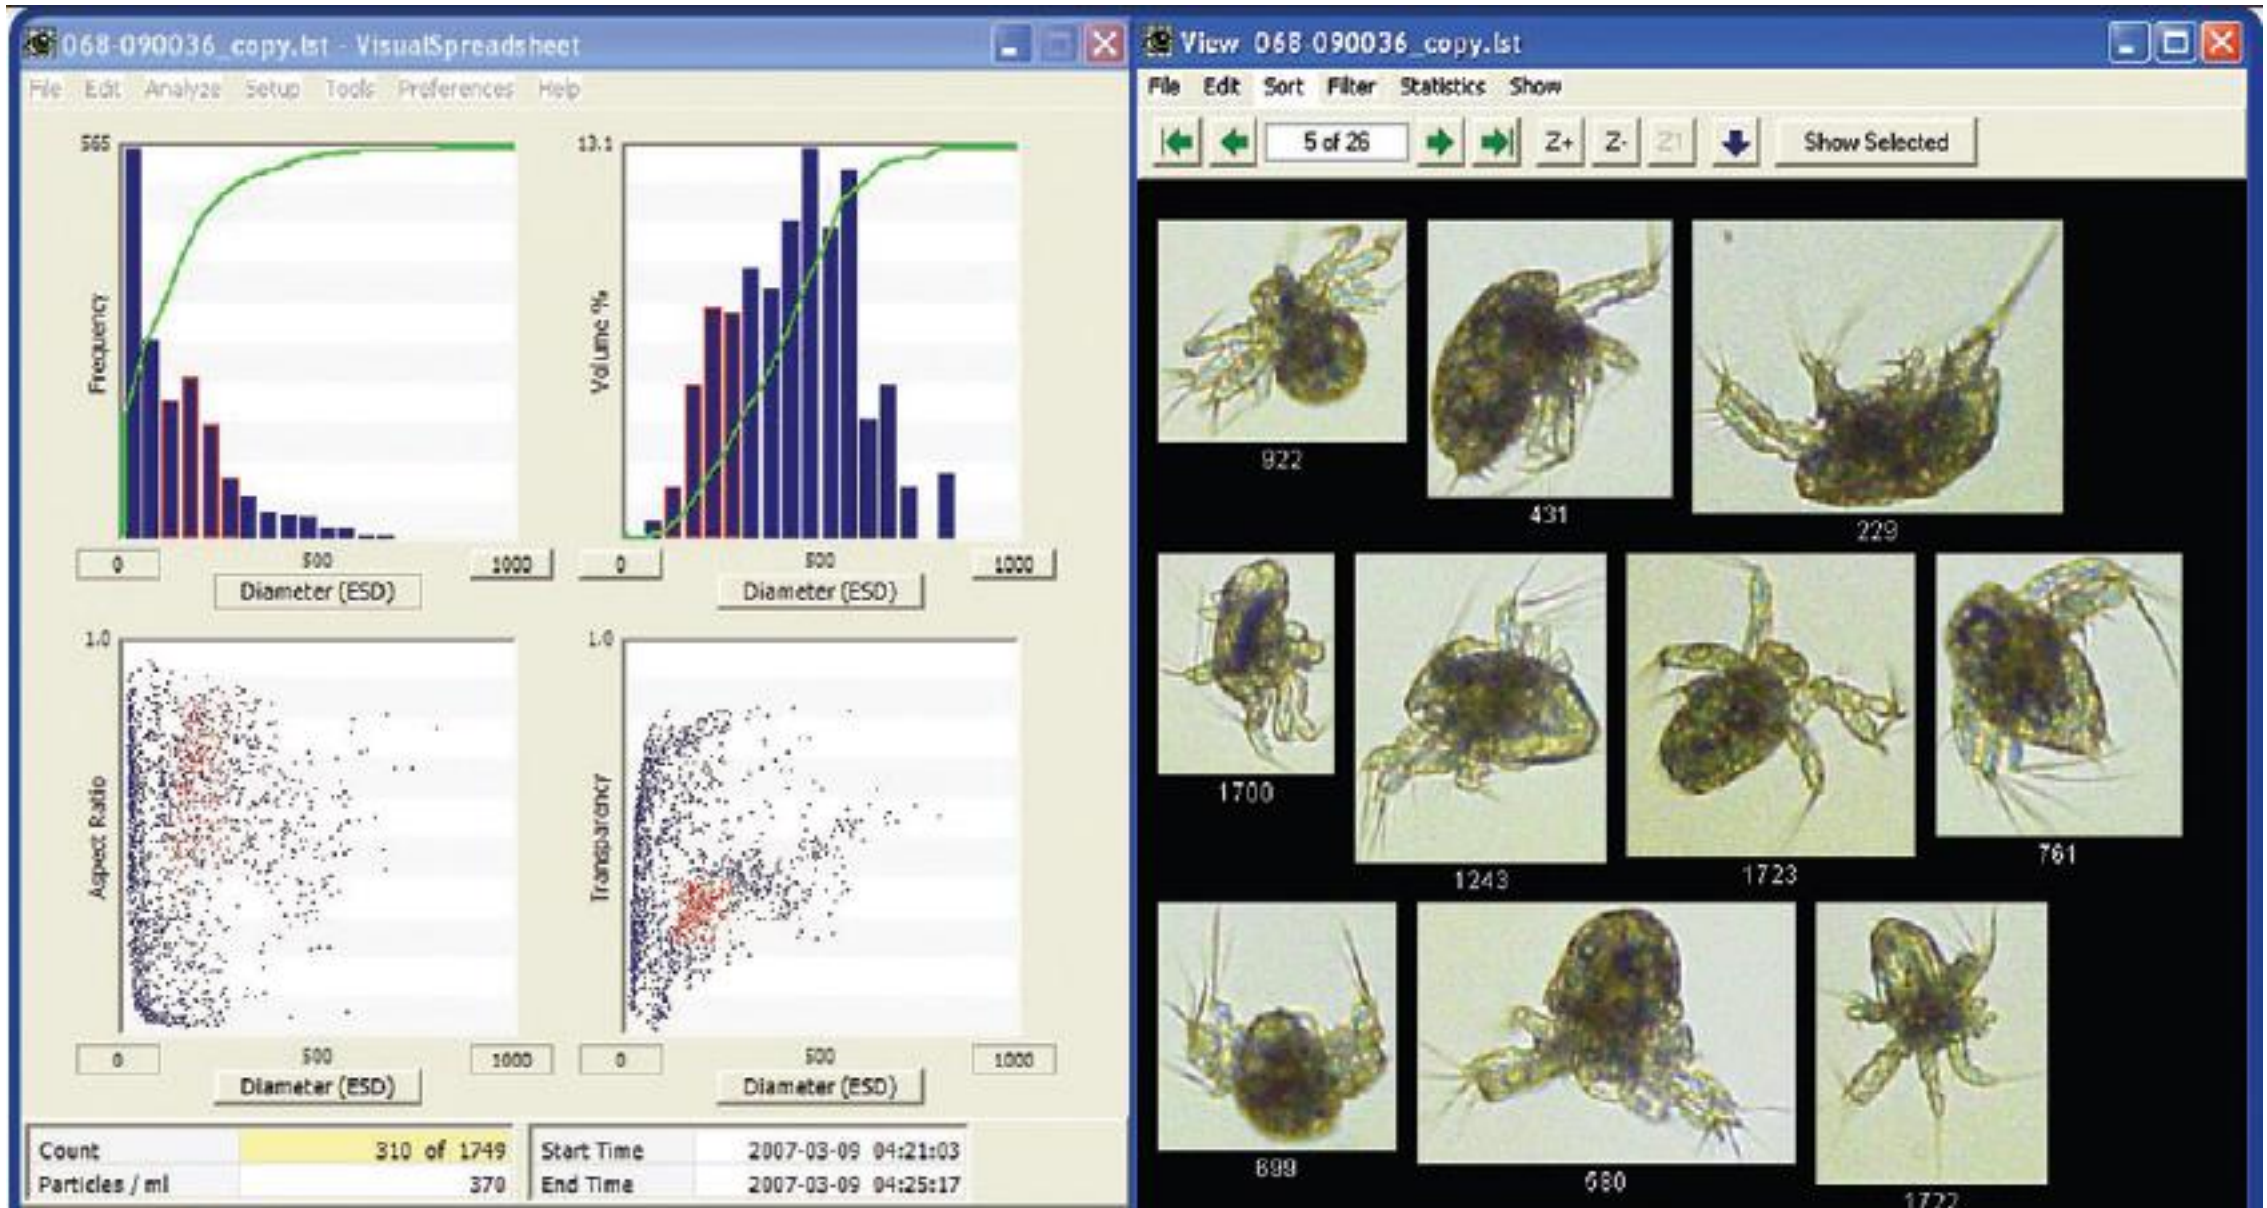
068-090036_copy.lst - VisualSpreadsheet

File Edit Analyze Setup Tools Preferences Help

565
Frequency
0
500
1000
Diameter (ESD)

13.1
Volume %
0
500
1000
Diameter (ESD)

1.0
Aspect Ratio
0
500
1000
Diameter (ESD)

1.0
Transparency
0
500
1000
Diameter (ESD)

| Count | 310 of 1749 |
|---|---|
| Particles / ml | 370 |

| Start Time | 2007-03-09 04:21:03 |
|---|---|
| End Time | 2007-03-09 04:25:17 |

View 068-090036_copy.lst

File Edit Sort Filter Statistics Show

5 of 26
Z+ Z- Z1
Show Selected

922
431
229
1700
1243
1723
761
899
580
1722